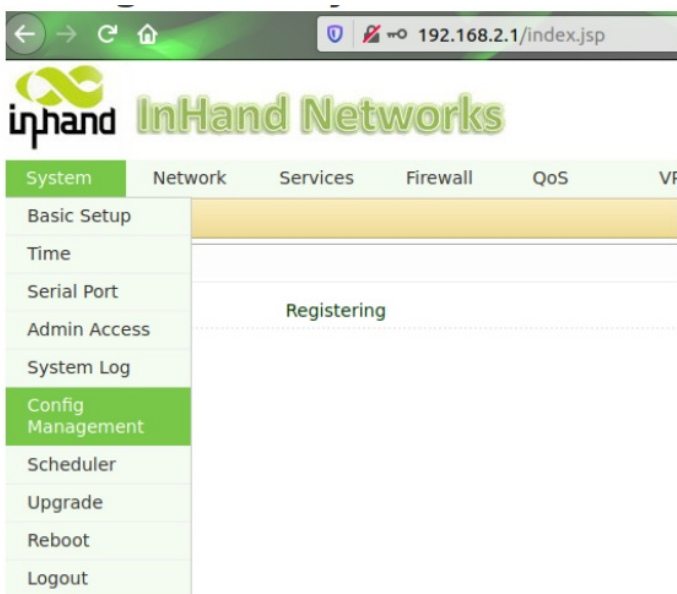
192.168.2.1/index.jsp

inhand InHand Networks

System Network Services Firewall QoS VP

Basic Setup
Time
Serial Port
Admin Access
System Log
Config Management
Scheduler
Upgrade
Reboot
Logout

Registering